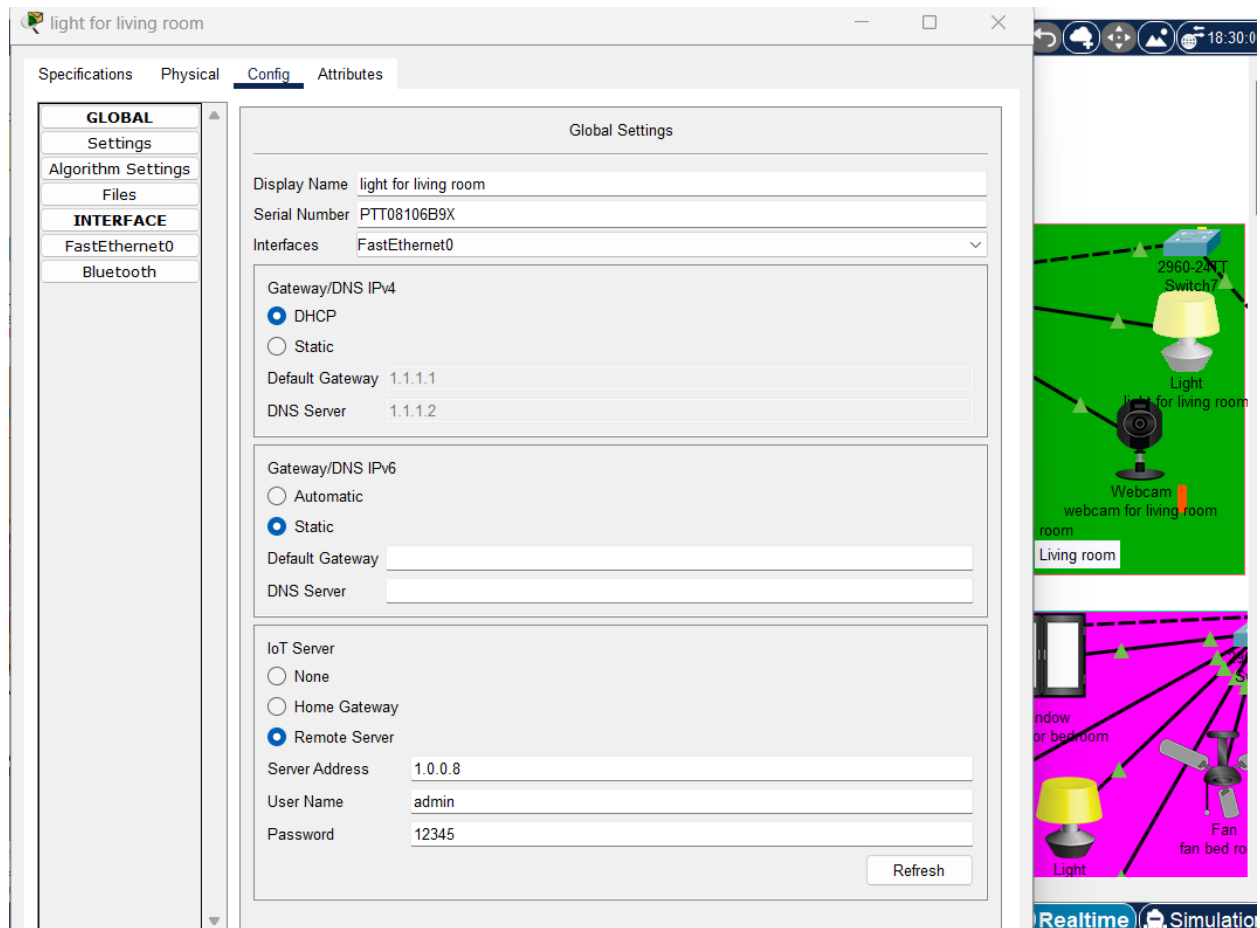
light for living room

Specifications Physical Config Attributes

GLOBAL
Settings
Algorithm Settings
Files
INTERFACE
FastEthernet0
Bluetooth

Global Settings

Display Name light for living room
Serial Number PTT08106B9X
Interfaces FastEthernet0

Gateway/DNS IPv4
DHCP
Static
Default Gateway 1.1.1.1
DNS Server 1.1.1.2

Gateway/DNS IPv6
Automatic
Static
Default Gateway
DNS Server

IoT Server
None
Home Gateway
Remote Server
Server Address 1.0.0.8
User Name admin
Password 12345
Refresh

18:30:0

2960-24TT
Switch7
Light
light for living room
Webcam
webcam for living room
room
Living room
ndow
or bedroom
Fan
fan bed ro
Light
Realtime Simulation